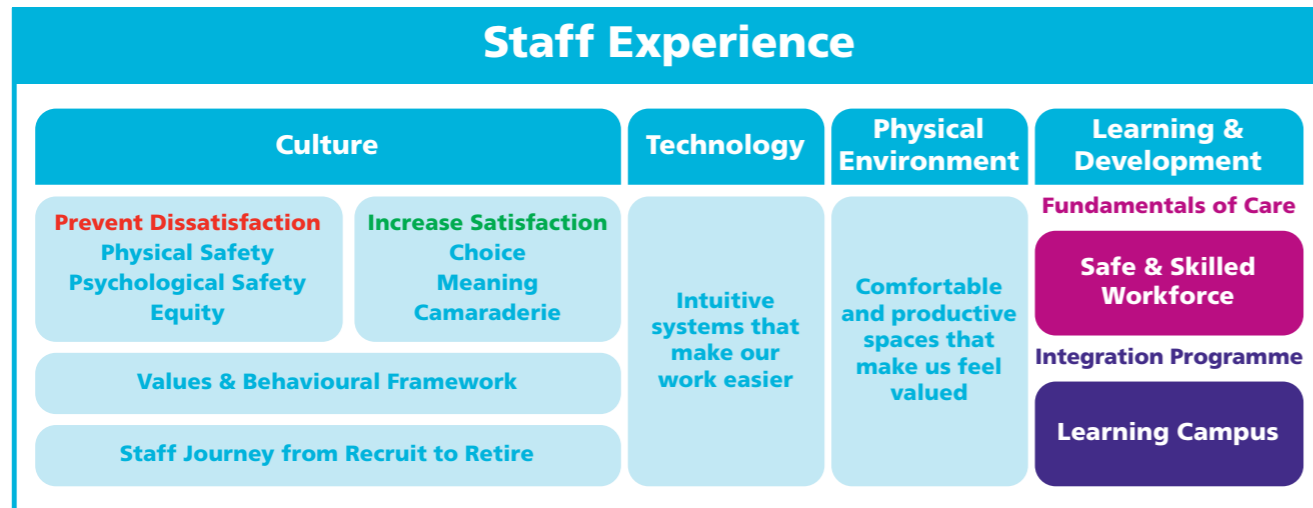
Staff Experience

Culture

Technology

Physical Environment

Learning & Development

Prevent Dissatisfaction
Physical Safety
Psychological Safety
Equity

Increase Satisfaction
Choice
Meaning
Camaraderie

Values & Behavioural Framework

Staff Journey from Recruit to Retire

Intuitive systems that make our work easier

Comfortable and productive spaces that make us feel valued

Fundamentals of Care

Safe & Skilled Workforce

Integration Programme

Learning Campus